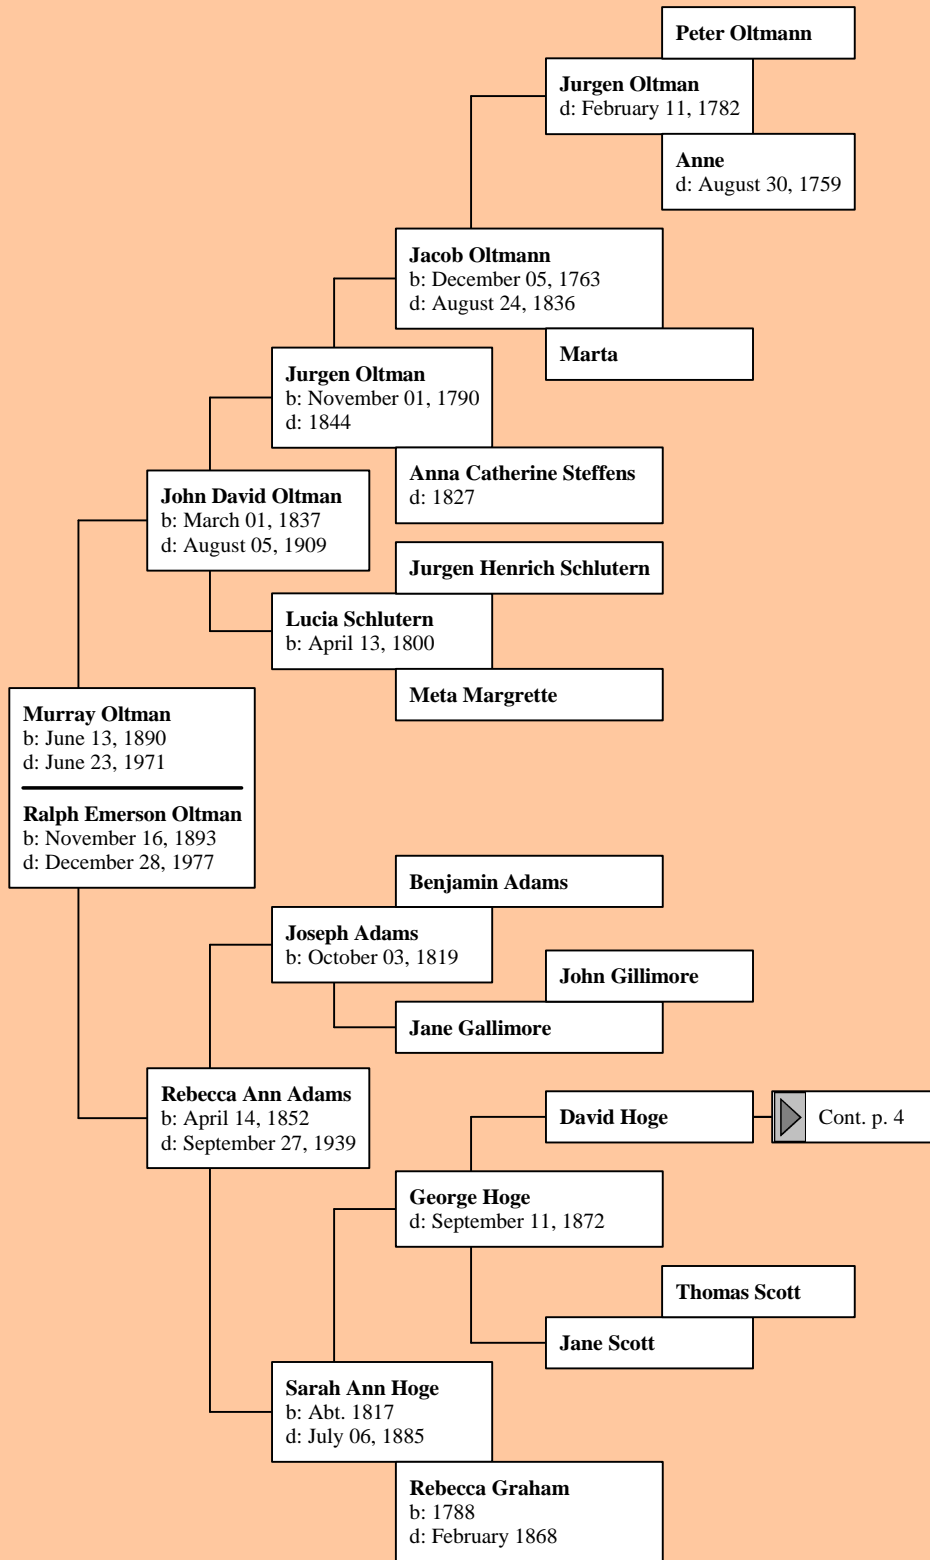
Peter Oltmann

Jurgen Oltman
d: February 11, 1782

Anne
d: August 30, 1759

Jacob Oltmann
b: December 05, 1763
d: August 24, 1836

Marta

Jurgen Oltman
b: November 01, 1790
d: 1844

Anna Catherine Steffens
d: 1827

John David Oltman
b: March 01, 1837
d: August 05, 1909

Jurgen Henrich Schlutern

Lucia Schlutern
b: April 13, 1800

Meta Margrette

Murray Oltman
b: June 13, 1890
d: June 23, 1971

Ralph Emerson Oltman
b: November 16, 1893
d: December 28, 1977

Benjamin Adams

Joseph Adams
b: October 03, 1819

John Gillimore

Jane Gallimore

Rebecca Ann Adams
b: April 14, 1852
d: September 27, 1939

David Hoge

Cont. p. 4

George Hoge
d: September 11, 1872

Thomas Scott

Jane Scott

Sarah Ann Hoge
b: Abt. 1817
d: July 06, 1885

Rebecca Graham
b: 1788
d: February 1868